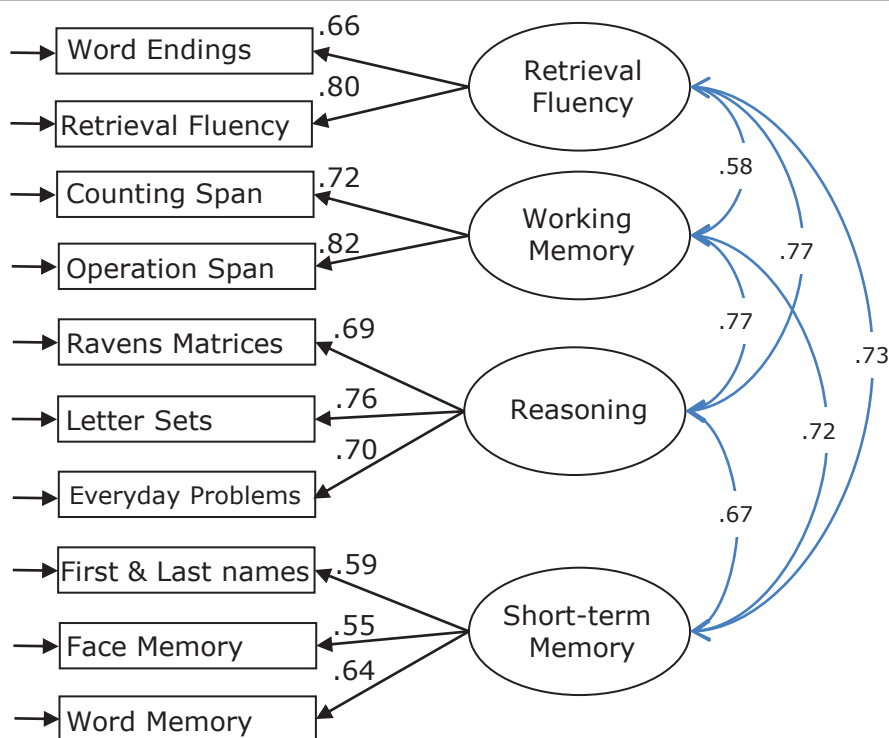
Word Endings
.66
Retrieval Fluency
.80
Retrieval Fluency
Counting Span
.72
Working Memory
Operation Span
.82
Ravens Matrices
.69
Letter Sets
.76
Reasoning
Everyday Problems
.70
First & Last names
.59
Face Memory
.55
Short-term Memory
Word Memory
.64
.58
.77
.77
.73
.72
.67